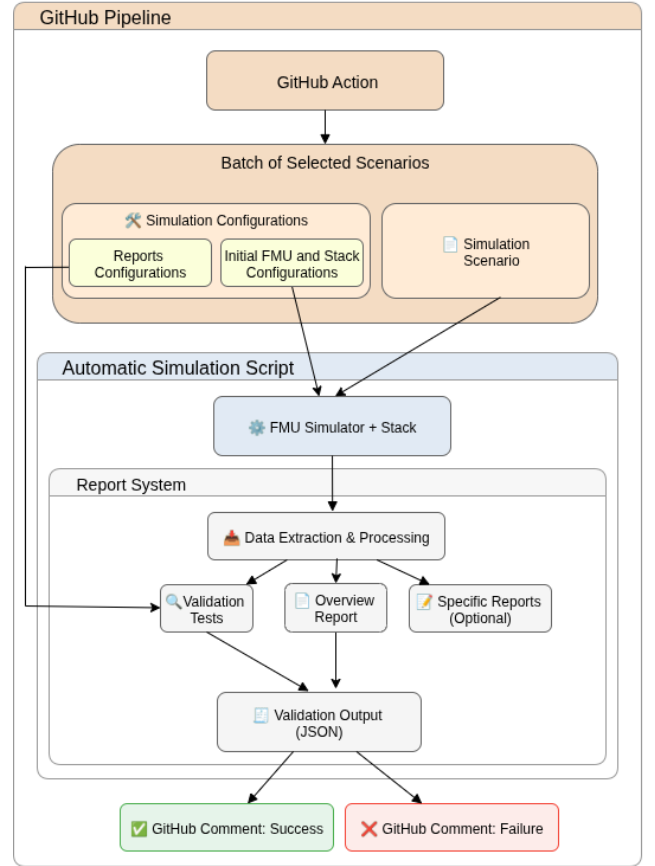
GitHub Pipeline

GitHub Action

Batch of Selected Scenarios

🛠️ Simulation Configurations

Reports Configurations

Initial FMU and Stack Configurations

📄 Simulation Scenario

Automatic Simulation Script

⚙️ FMU Simulator + Stack

Report System

📥 Data Extraction & Processing

🔍 Validation Tests

📄 Overview Report

📝 Specific Reports (Optional)

🧾 Validation Output (JSON)

✅ GitHub Comment: Success

❌ GitHub Comment: Failure